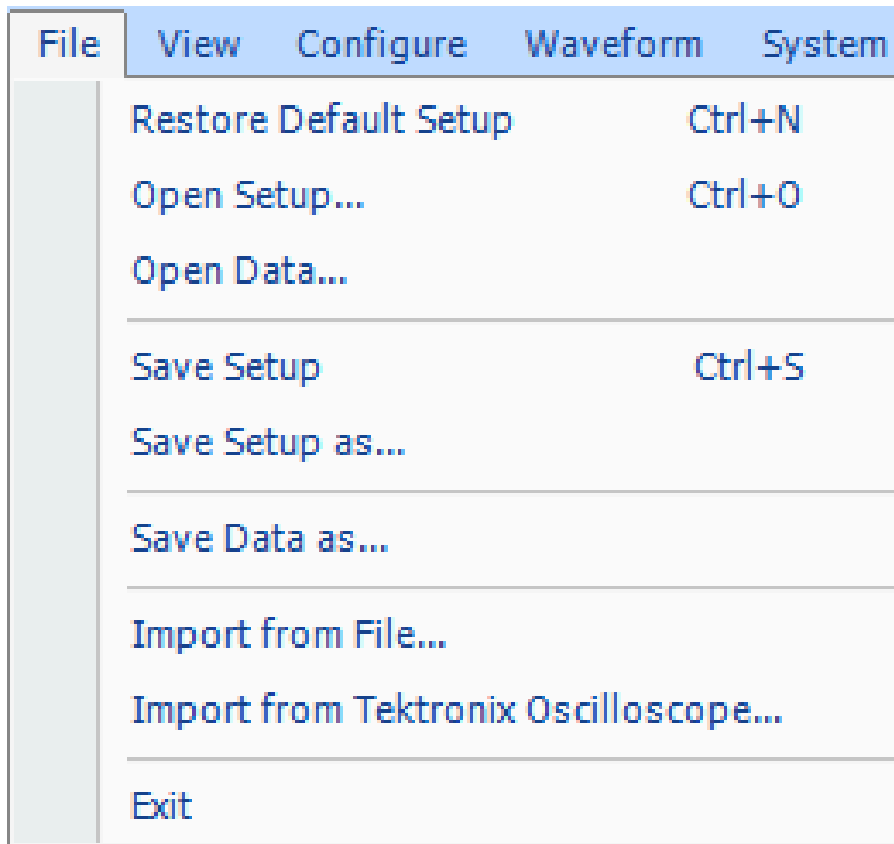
File View Configure Waveform System

Restore Default Setup Ctrl+N
Open Setup... Ctrl+O
Open Data...

Save Setup Ctrl+S
Save Setup as...

Save Data as...

Import from File...
Import from Tektronix Oscilloscope...

Exit